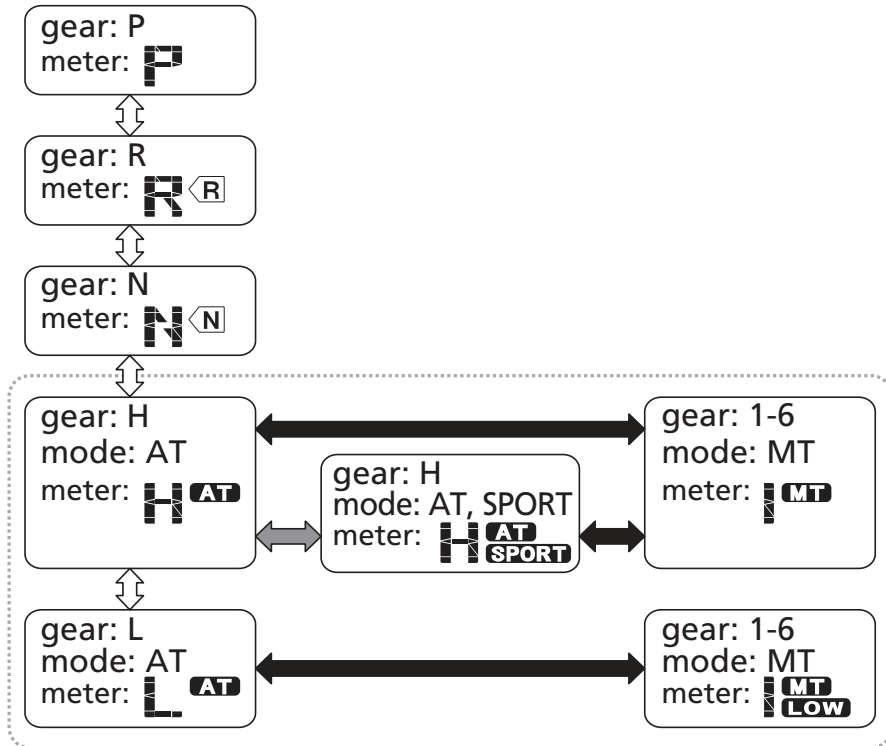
gear: P
meter: P

gear: R
meter: R R

gear: N
meter: N N

gear: H
mode: AT
meter: H AT

gear: H
mode: AT, SPORT
meter: H AT SPORT

gear: 1-6
mode: MT
meter: 1 MT

gear: L
mode: AT
meter: L AT

gear: 1-6
mode: MT
meter: 1 MT LOW